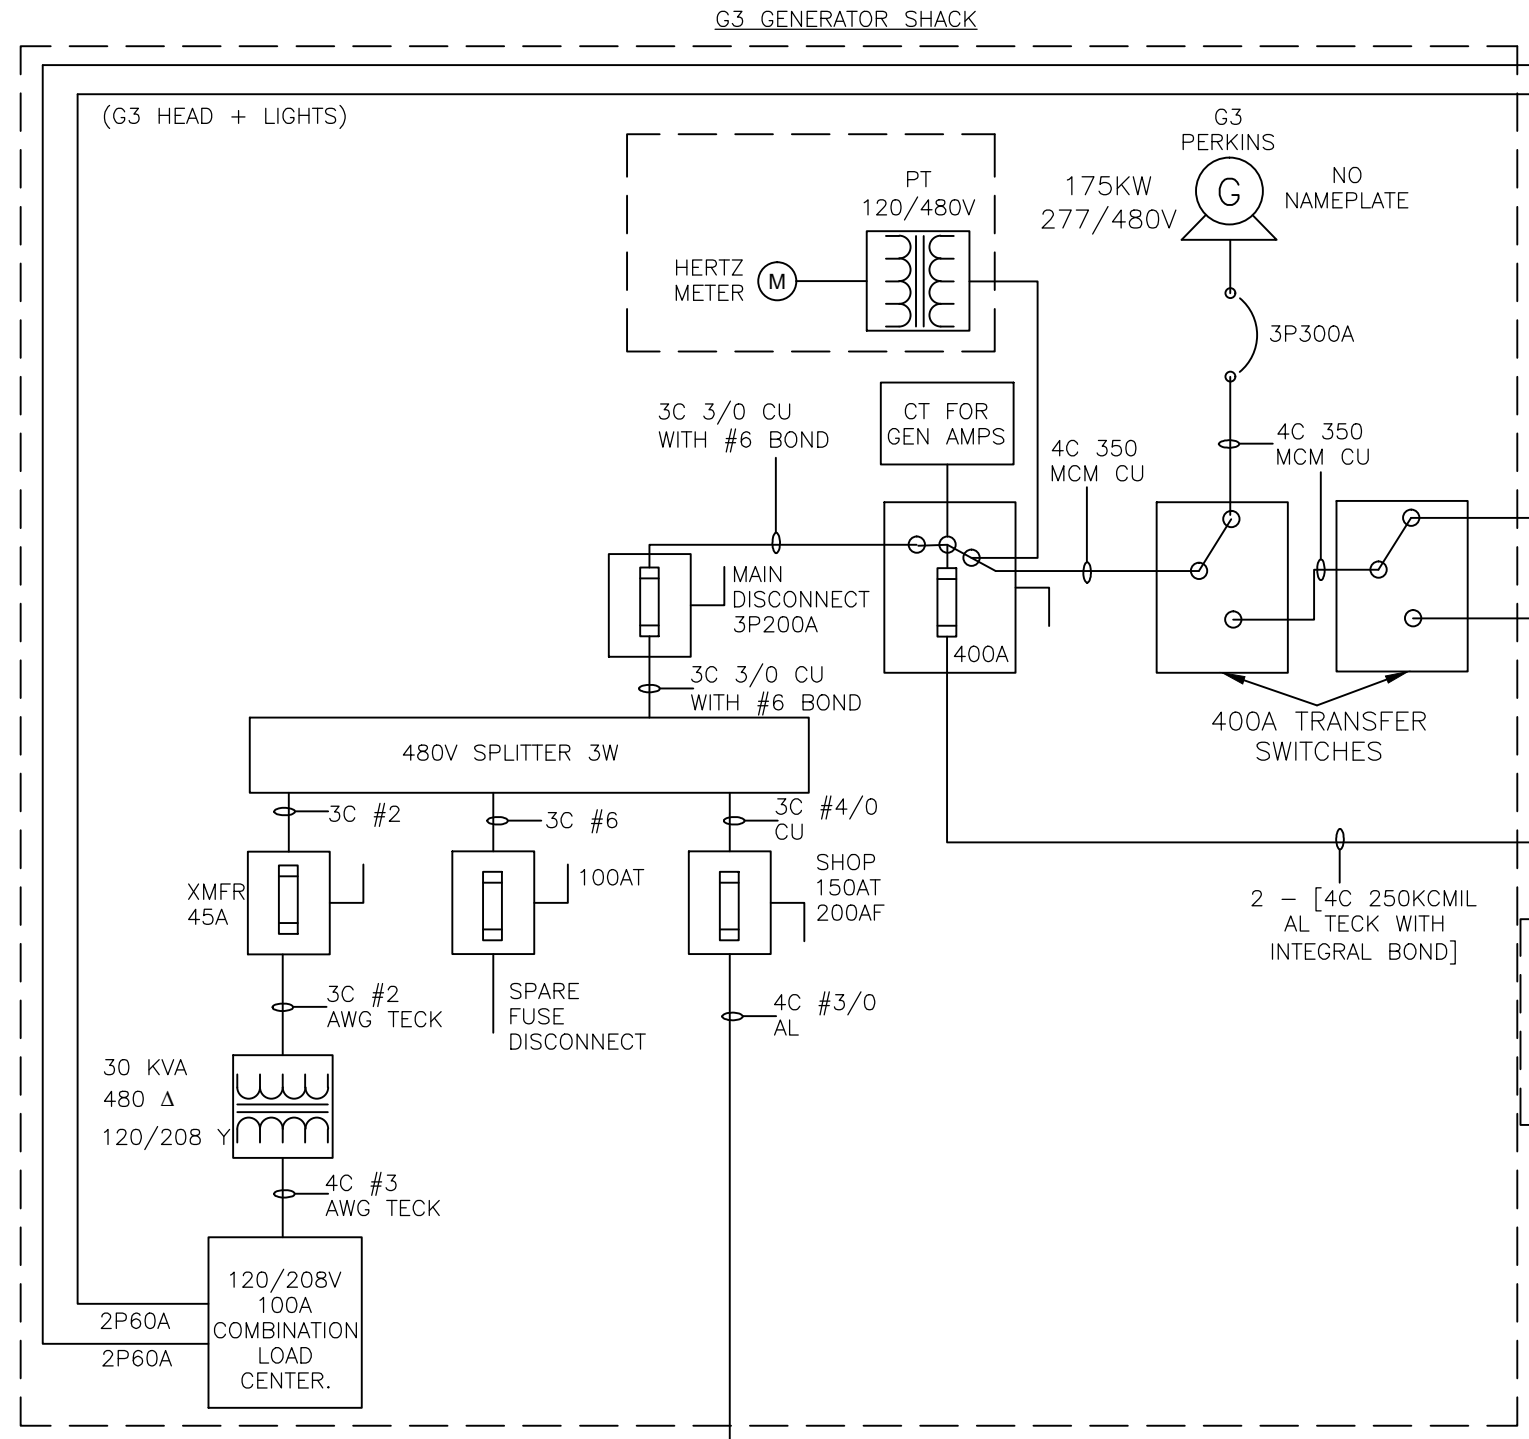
G3 GENERATOR SHACK

(G3 HEAD + LIGHTS)

PT
120/480V

HERTZ METER

M

175KW
277/480V

G3
PERKINS

G

NO NAMEPLATE

3P300A

3C 3/0 CU
WITH #6 BOND

CT FOR
GEN AMPS

4C 350
MCM CU

4C 350
MCM CU

MAIN
DISCONNECT
3P200A

400A

3C 3/0 CU
WITH #6 BOND

400A TRANSFER
SWITCHES

480V SPLITTER 3W

3C #2

3C #6

3C #4/0
CU

XMFR
45A

100AT

SHOP
150AT
200AF

2 – [4C 250KCMIL
AL TECK WITH
INTEGRAL BOND]

3C #2
AWG TECK

SPARE
FUSE
DISCONNECT

4C #3/0
AL

30 KVA
480 Δ
120/208 Y

4C #3
AWG TECK

120/208V
100A
COMBINATION
LOAD
CENTER.

2P60A
2P60A